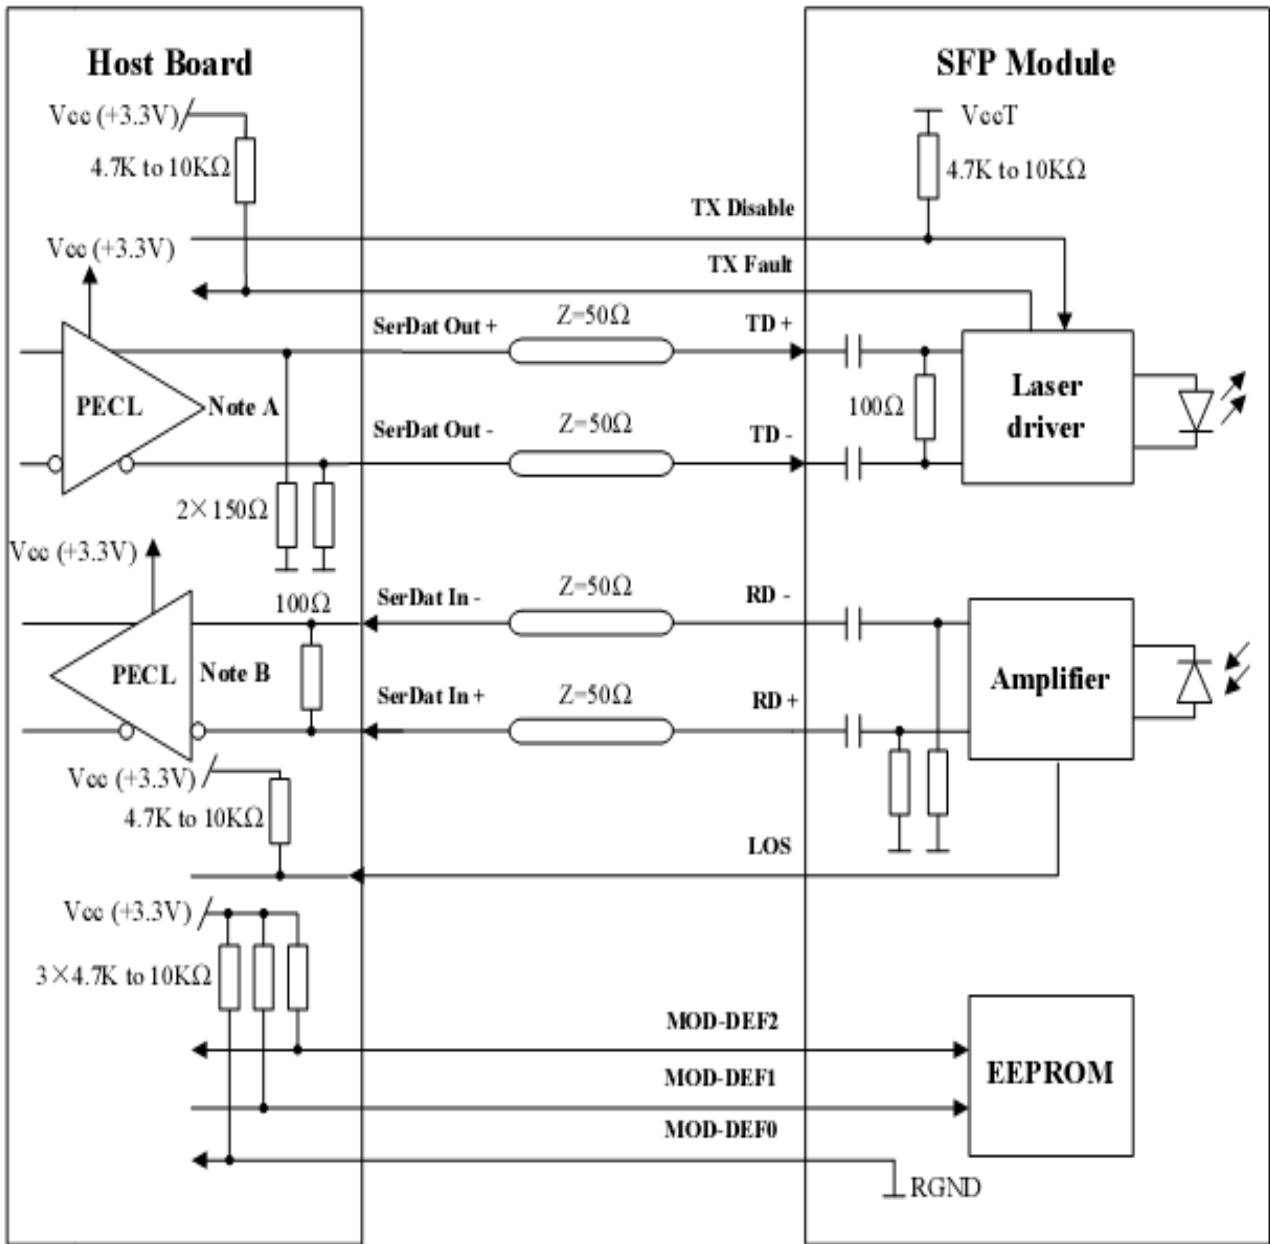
Host Board

SFP Module

Vcc (+3.3V)

4.7K to 10KΩ

VccT

4.7K to 10KΩ

TX Disable

Vcc (+3.3V)

TX Fault

SerDat Out +

Z=50Ω

TD +

PECL

Note A

100Ω

Laser driver

SerDat Out -

Z=50Ω

TD -

2×150Ω

Vcc (+3.3V)

100Ω

SerDat In -

Z=50Ω

RD -

PECL

Note B

Amplifier

SerDat In +

Z=50Ω

RD +

Vcc (+3.3V)

4.7K to 10KΩ

LOS

Vcc (+3.3V)

3×4.7K to 10KΩ

MOD-DEF2

EEPROM

MOD-DEF1

MOD-DEF0

RGND